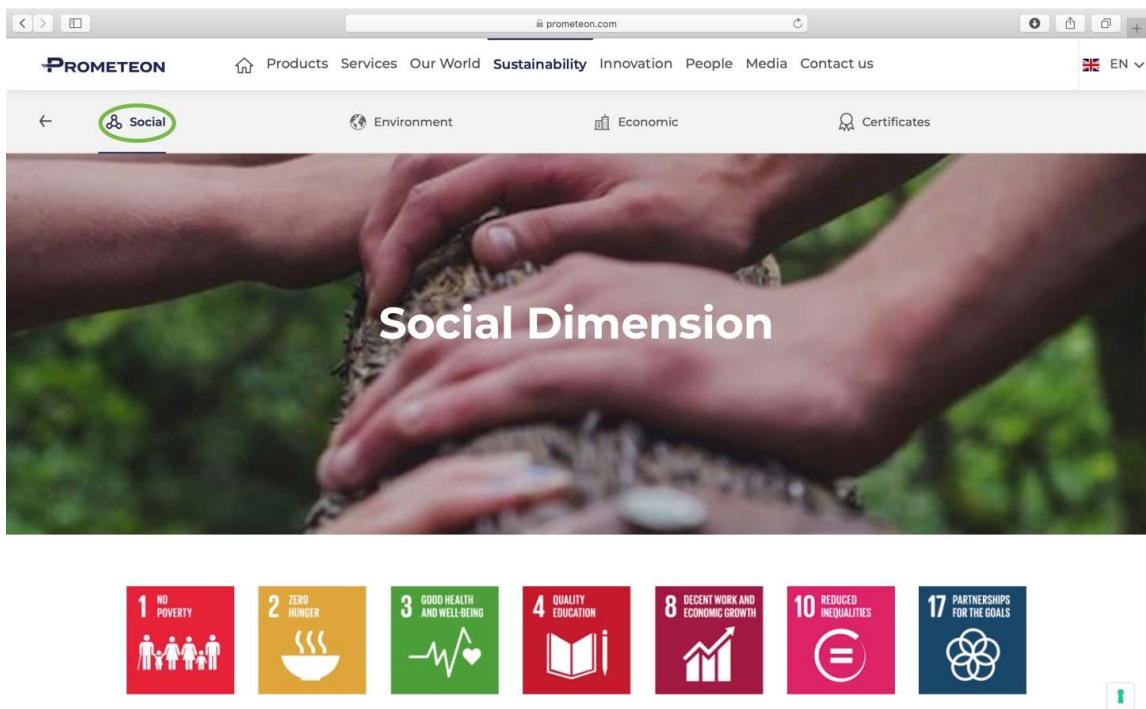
prometeon.com

PROMETEON

Products Services Our World Sustainability Innovation People Media Contact us

EN

Social

Environment

Economic

Certificates

Social Dimension

1 NO POVERTY

2 ZERO HUNGER

3 GOOD HEALTH AND WELL-BEING

4 QUALITY EDUCATION

8 DECENT WORK AND ECONOMIC GROWTH

10 REDUCED INEQUALITIES

17 PARTNERSHIPS FOR THE GOALS